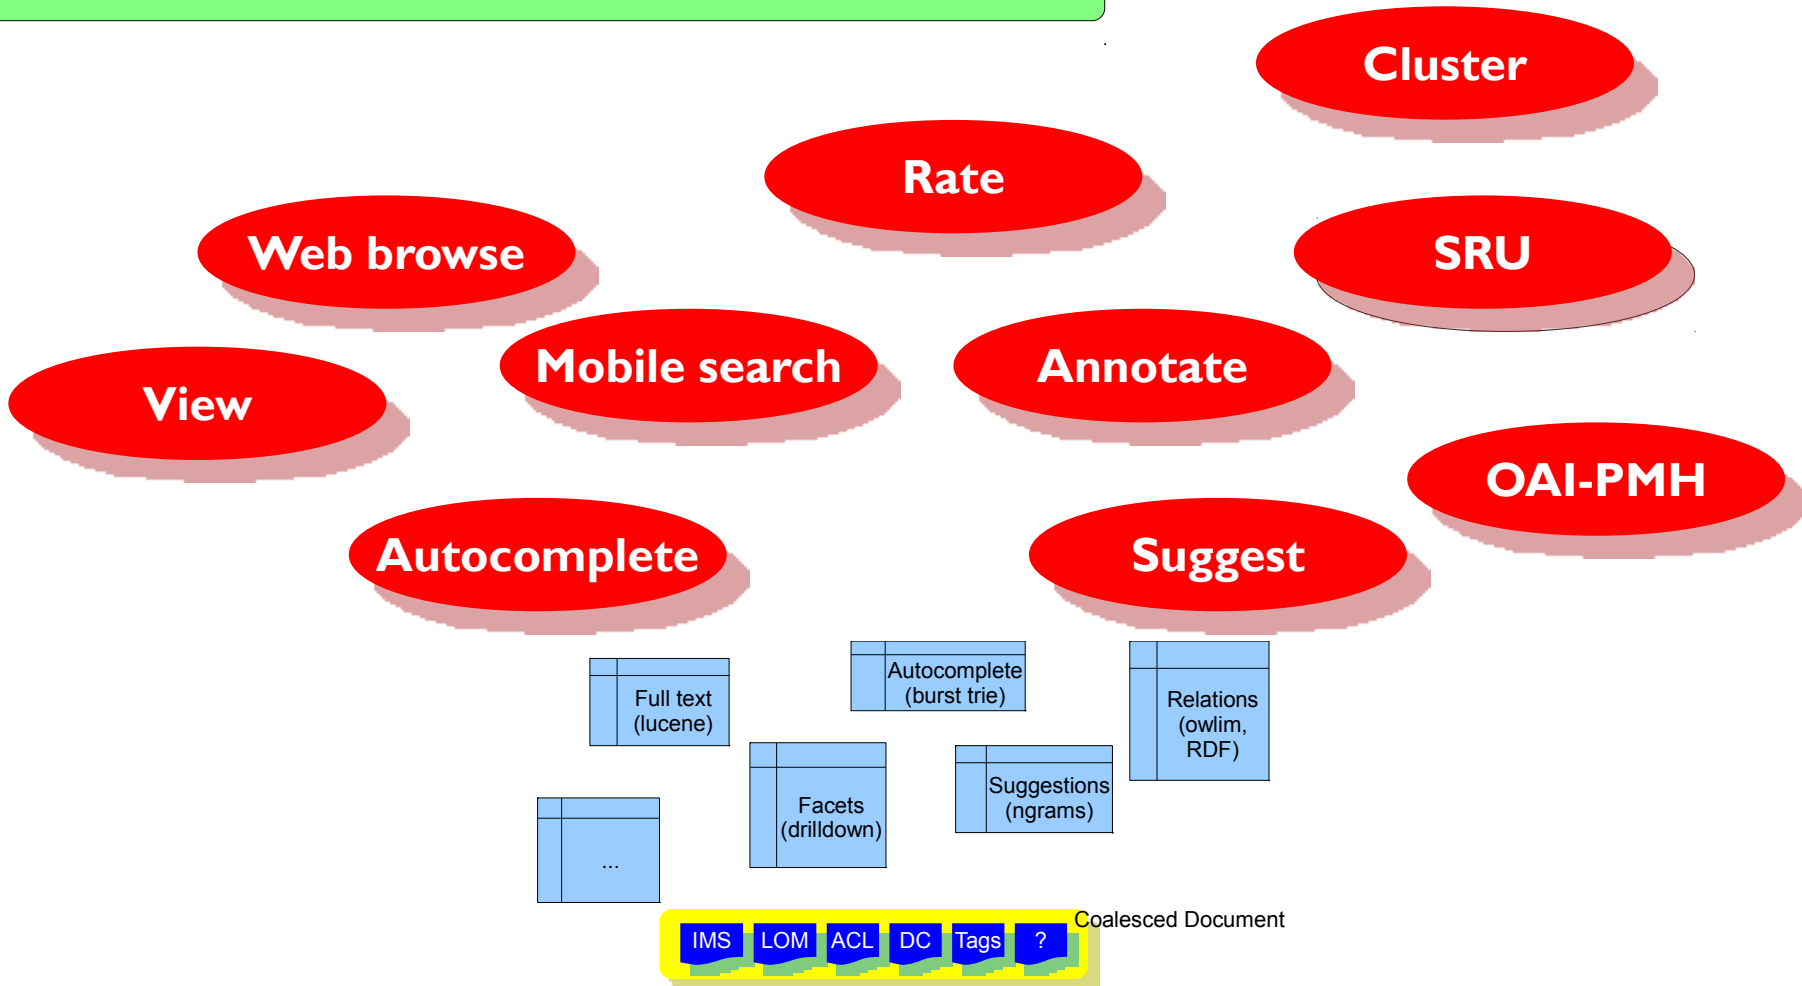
Cluster

Rate

Web browse

SRU

View

Mobile search

Annotate

OAI-PMH

Autocomplete

Suggest

Full text (lucene)

Autocomplete (burst trie)

Relations (owlim, RDF)

...

Facets (drilldown)

Suggestions (ngrams)

IMS LOM ACL DC Tags ?

Coalesced Document